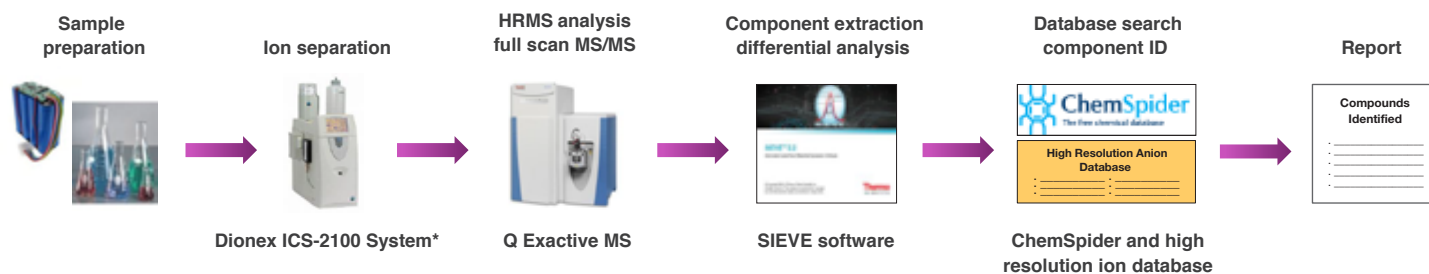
Sample preparation

Ion separation

Dionex ICS-2100 System*

HRMS analysis full scan MS/MS

Q Exactive MS

Component extraction differential analysis

SIEVE software

Database search component ID

ChemSpider
The free chemical database

High Resolution Anion Database

ChemSpider and high resolution ion database

Report

Compounds Identified